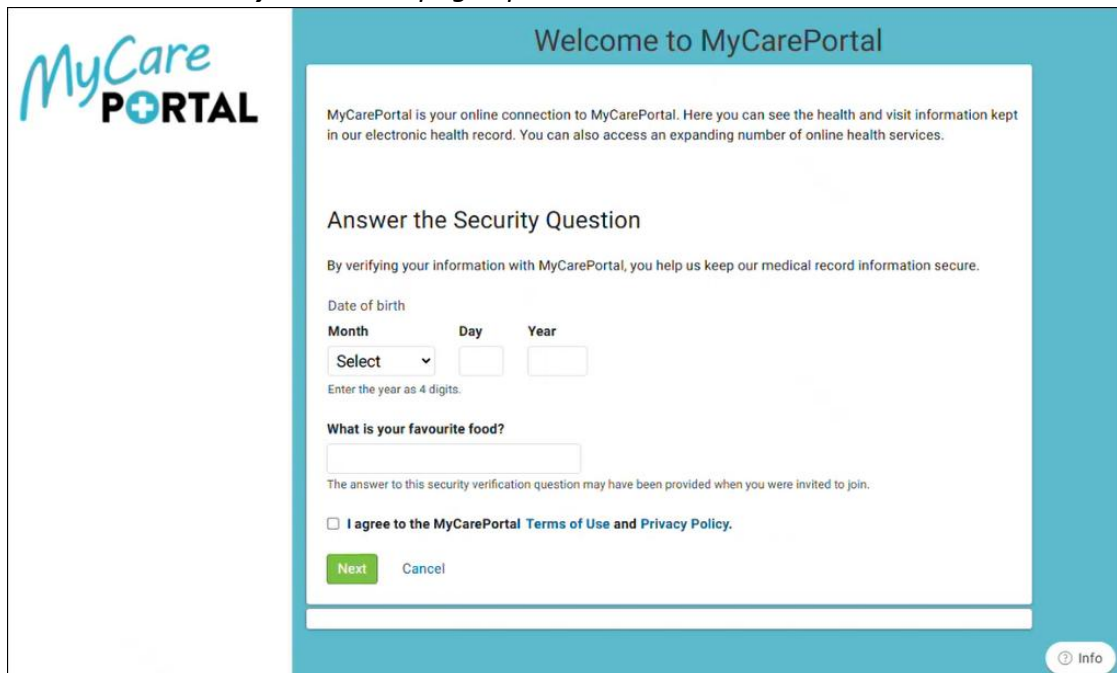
MyCare PORTAL

Welcome to MyCarePortal

MyCarePortal is your online connection to MyCarePortal. Here you can see the health and visit information kept in our electronic health record. You can also access an expanding number of online health services.

Answer the Security Question

By verifying your information with MyCarePortal, you help us keep our medical record information secure.

Date of birth

Month Day Year

Select

Enter the year as 4 digits.

What is your favourite food?

The answer to this security verification question may have been provided when you were invited to join.

I agree to the MyCarePortal Terms of Use and Privacy Policy.

Next Cancel

Info